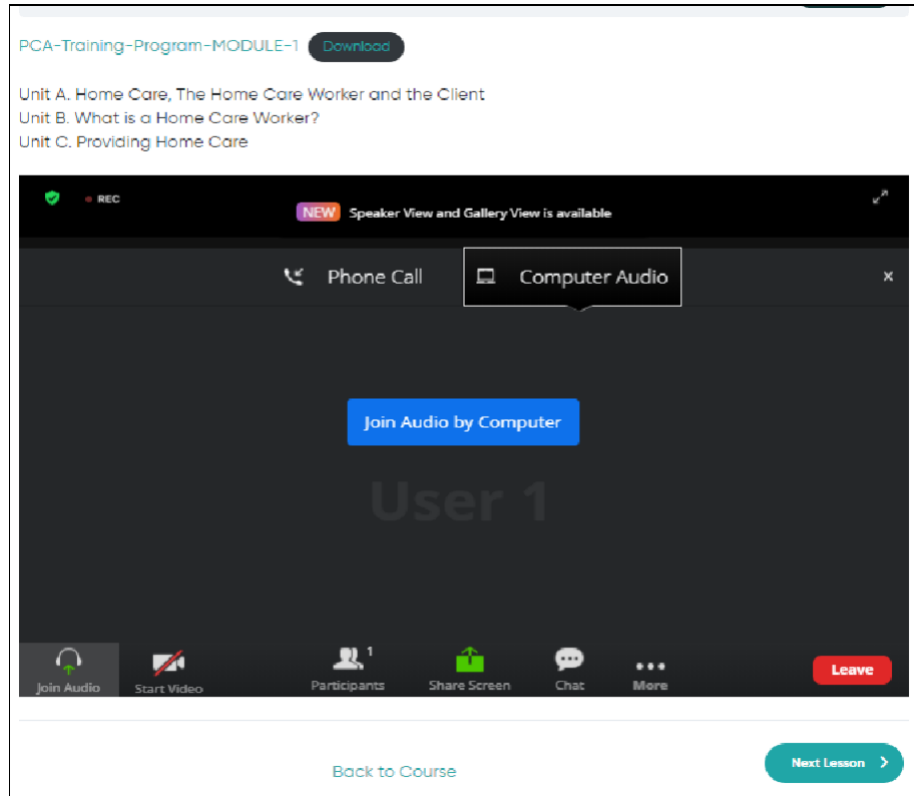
PCA-Training-Program-MODULE-1 Download

Unit A. Home Care, The Home Care Worker and the Client
Unit B. What is a Home Care Worker?
Unit C. Providing Home Care

REC

NEW Speaker View and Gallery View is available

Phone Call Computer Audio ×

Join Audio by Computer

User 1

Join Audio Start Video Participants 1 Share Screen Chat More Leave

Back to Course

Next Lesson